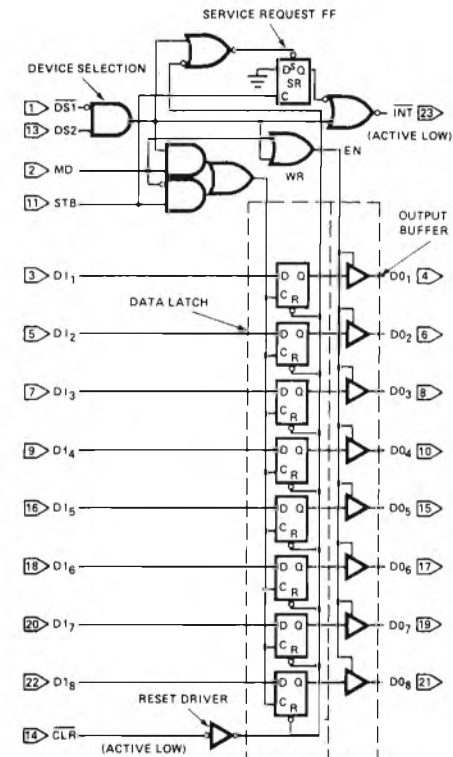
SERVICE REQUEST FF

DEVICE SELECTION

1 $\overline{DS1}$

13 DS2

D S Q
SR
C

$\overline{INT}$ 23

(ACTIVE LOW)

2 MD

11 STB

WR

EN

OUTPUT BUFFER

3 $DI_1$

DATA LATCH

5 $DI_2$

7 $DI_3$

9 $DI_4$

16 $DI_5$

18 $DI_6$

20 $DI_7$

22 $DI_8$

D Q
C R

D Q
C R

D Q
C R

D Q
C R

D Q
C R

D Q
C R

D Q
C R

D Q
C R

$DO_1$ 4

$DO_2$ 6

$DO_3$ 8

$DO_4$ 10

$DO_5$ 15

$DO_6$ 17

$DO_7$ 19

$DO_8$ 21

RESET DRIVER

14 $\overline{CLR}$

(ACTIVE LOW)